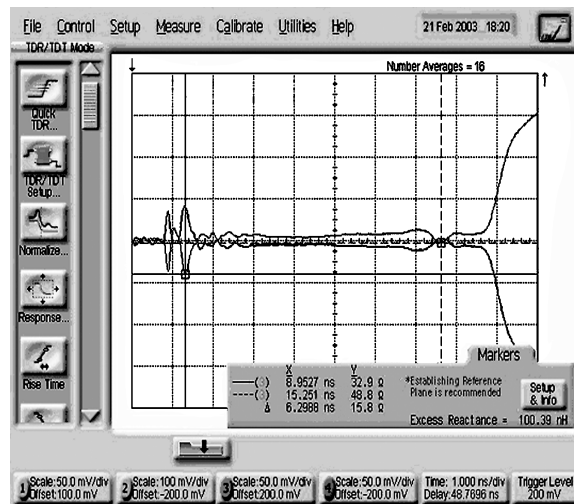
File Control Setup Measure Calibrate Utilities Help 21 Feb 2003 18:20

TDR/TDT Mode

Quick TDR...

TDR/TDT Setup...

Normalize...

Response...

Rise Time

Number Averages = 16

Markers

| | X | Y |
|---|---|---|
| ——(·) | 8.9527 ns | 32.9 Ω |
| ----(·) | 15.251 ns | 48.8 Ω |
| Δ | 6.2988 ns | 15.8 Ω |

*Establishing Reference Plane is recommended

Setup & Info

Excess Reactance = 100.39 nH

1 Scale:50.0 mV/div Offset:100.0 mV
2 Scale:100 mV/div Offset:-200.0 mV
3 Scale:50.0 mV/div Offset:200.0 mV
4 Scale:50.0 mV/div Offset:-200.0 mV
Time: 1.000 ns/div Delay:48.7696 ns
Trigger Level 200 mV